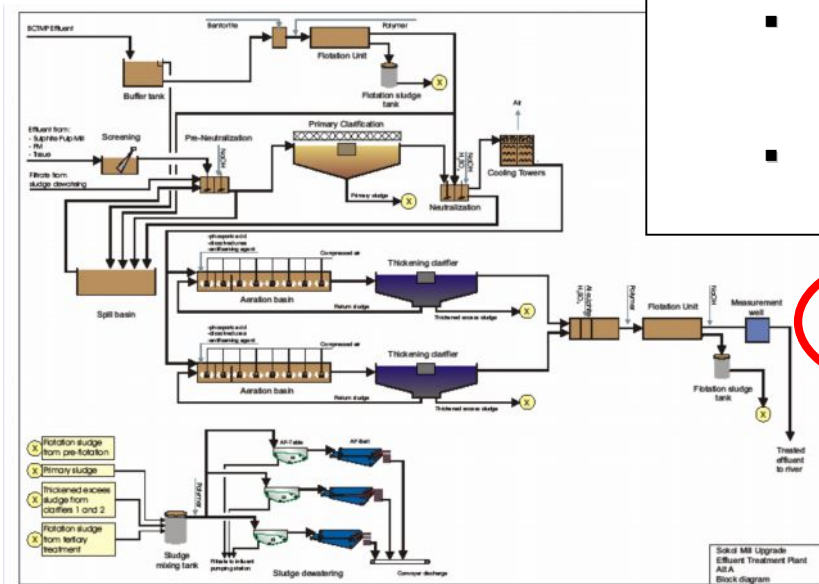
SCTMP Effluent

Bentonite

Polymer

Flotation Unit

X

Flotation sludge tank

Buffer tank

Air

Effluent from:
- Sulphite Pulp Mill
- PM
- Tissue

Screening

Pre-Neutralization

NaOH

Primary Clarification

NaOH
$H_2SO_4$

Cooling Towers

Filtrate from sludge dewatering

Primary sludge

X

Neutralization

Spill basin

-phosphoric acid
-dissolved urea
-antifoaming agent

Compressed air

Thickening clarifier

Aeration basin

Return sludge

Thickened excess sludge

X

Al-sulphate
$H_2SO_4$

Polymer

Flotation Unit

NaOH

Measurement well

-phosphoric acid
-dissolved urea
-antifoaming agent

Compressed air

Thickening clarifier

Aeration basin

Return sludge

Thickened excess sludge

Flotation sludge tank

X

Treated effluent to river

X Flotation sludge from pre-flotation

X Primary sludge

X Thickened excess sludge from clarifiers 1 and 2

X Flotation sludge from tertiary treatment

Polymer

AF-Table

AF-Belt

Sludge mixing tank

Filtrate to influent pumping station

Sludge dewatering

Conveyor discharge

Sokol Mill Upgrade
Effluent Treatment Plant
Alt A
Block diagram

■

■